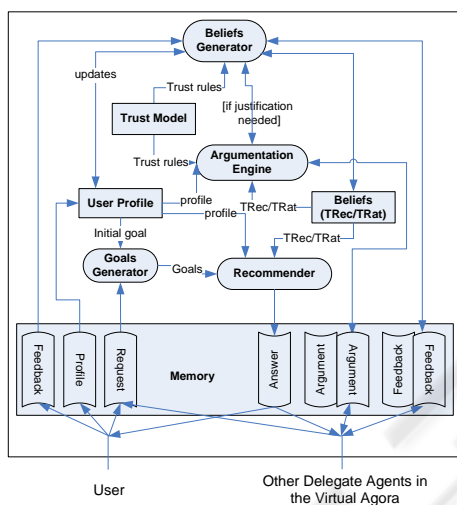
Beliefs Generator

updates

Trust rules

Trust Model

[if justification needed]

Trust rules

Argumentation Engine

User Profile

profile

profile

TRec/TRat

Beliefs (TRec/TRat)

Initial goal

TRec/TRat

Goals Generator

Goals

Recommender

Feedback

Profile

Request

Memory

Answer

Argument

Argument

Feedback

Feedback

User

Other Delegate Agents in the Virtual Agora